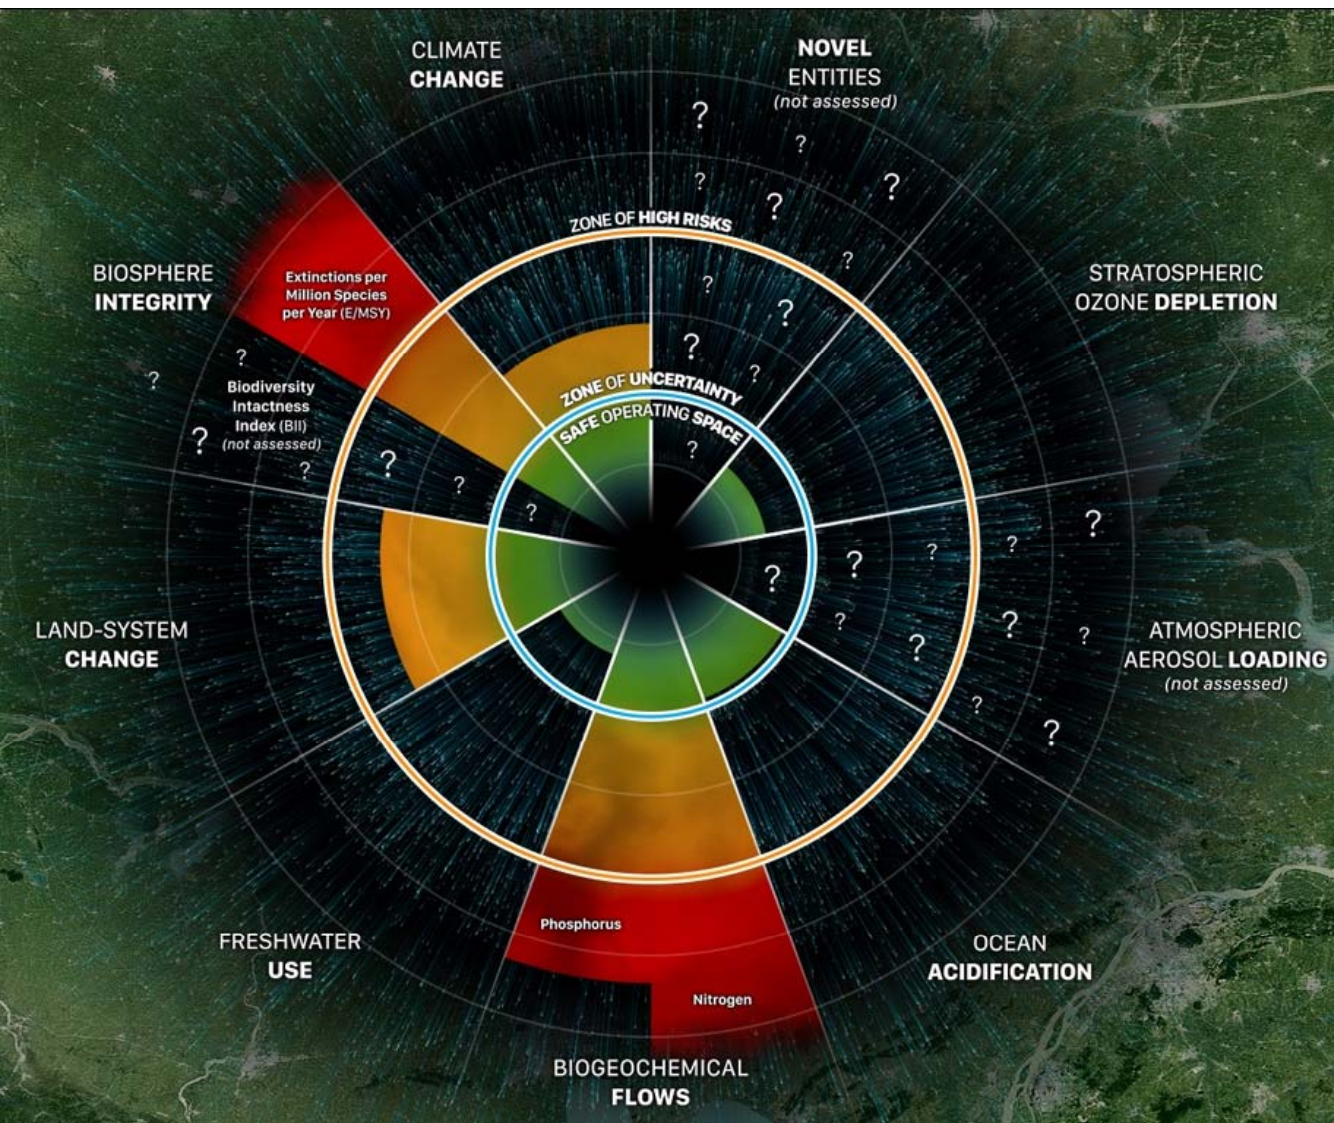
CLIMATE CHANGE

NOVEL ENTITIES (not assessed)

BIOSPHERE INTEGRITY

Extinctions per Million Species per Year (E/MSY)

STRATOSPHERIC OZONE DEPLETION

ZONE OF HIGH RISKS

ZONE OF UNCERTAINTY

SAFE OPERATING SPACE

Biodiversity Intactness Index (BII) (not assessed)

LAND-SYSTEM CHANGE

ATMOSPHERIC AEROSOL LOADING (not assessed)

FRESHWATER USE

Phosphorus

Nitrogen

OCEAN ACIDIFICATION

BIOGEOCHEMICAL FLOWS